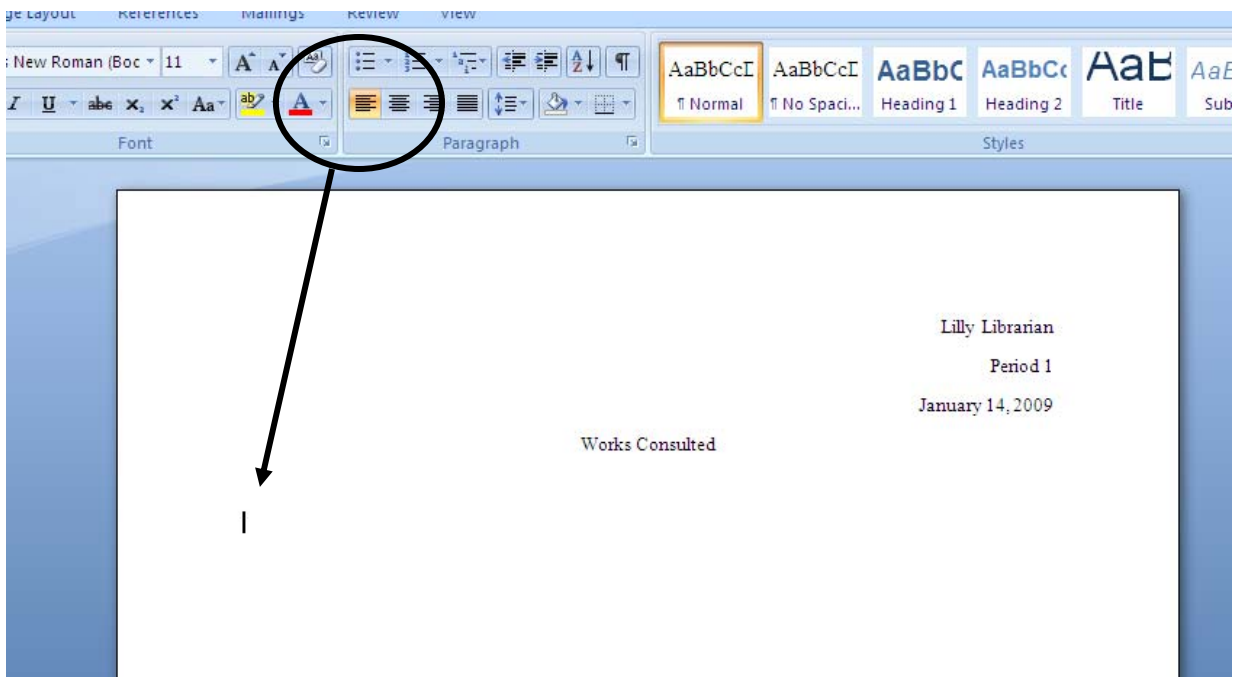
ge Layout References Mailings Review View

s New Roman (Boc 11 A A

I U abe x, x² Aa ab A

Font

Paragraph

AaBbCcI ¶ Normal

AaBbCcI ¶ No Spaci...

AaBbC Heading 1

AaBbCc Heading 2

AaB Title

AaE Sub

Styles

Lilly Librarian

Period 1

January 14, 2009

Works Consulted